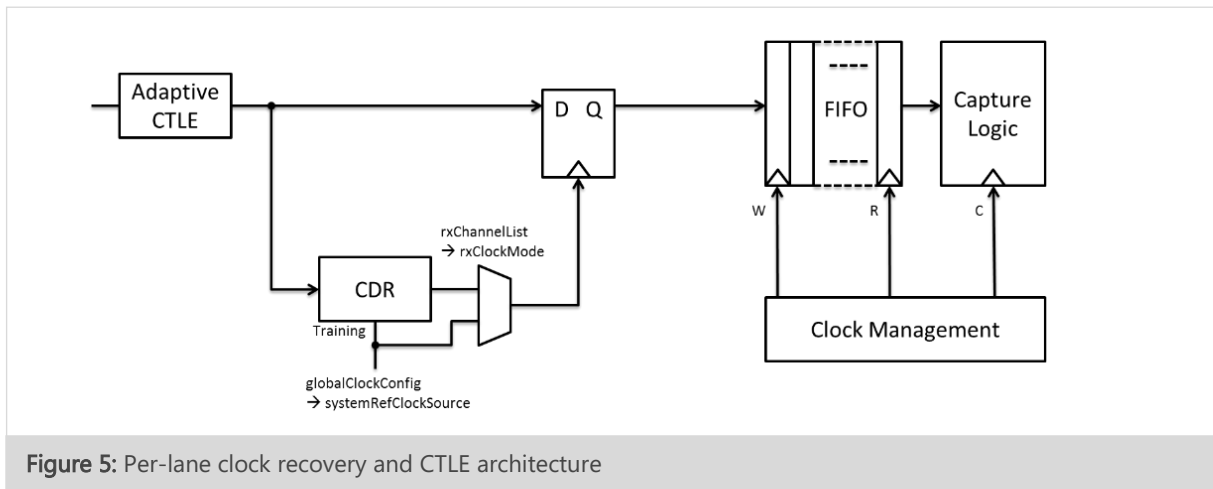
Adaptive CTLE

D Q

FIFO

Capture Logic

W

R

C

rxChannelList
→ rxClockMode

CDR

Training

globalClockConfig
→ systemRefClockSource

Clock Management

Figure 5: Per-lane clock recovery and CTLE architecture